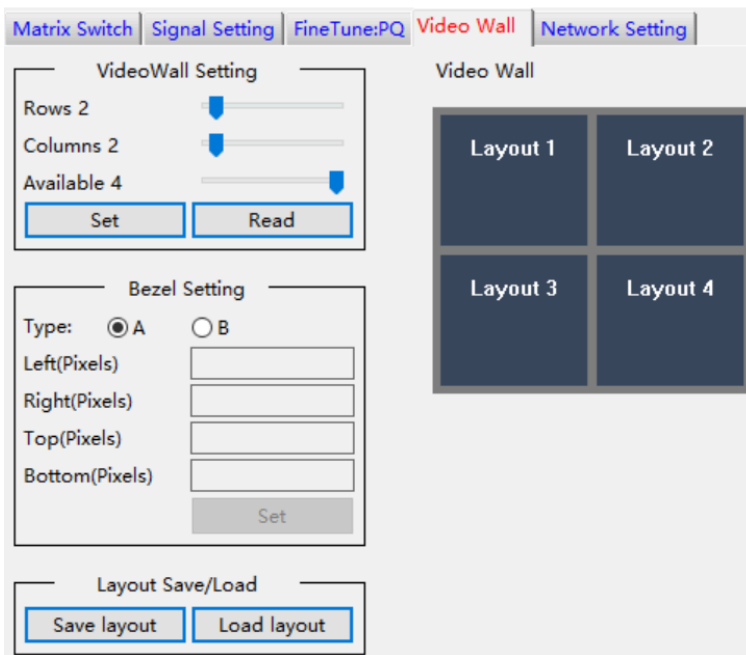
Matrix Switch | Signal Setting | FineTune:PQ | Video Wall | Network Setting

VideoWall Setting

Rows 2

Columns 2

Available 4

Set

Read

Video Wall

Layout 1

Layout 2

Layout 3

Layout 4

Bezel Setting

Type: A B

Left(Pixels)

Right(Pixels)

Top(Pixels)

Bottom(Pixels)

Set

Layout Save/Load

Save layout

Load layout